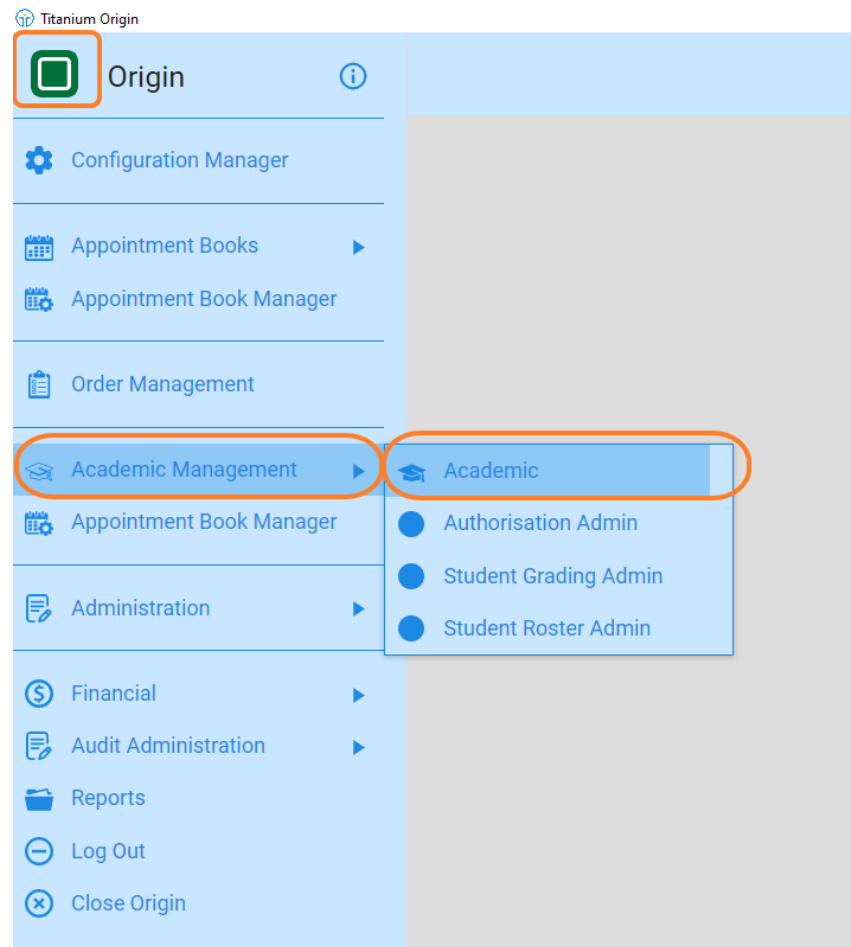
Titanium Origin

Origin

Configuration Manager

Appointment Books

Appointment Book Manager

Order Management

Academic Management

Appointment Book Manager

Administration

Financial

Audit Administration

Reports

Log Out

Close Origin

Academic

Authorisation Admin

Student Grading Admin

Student Roster Admin